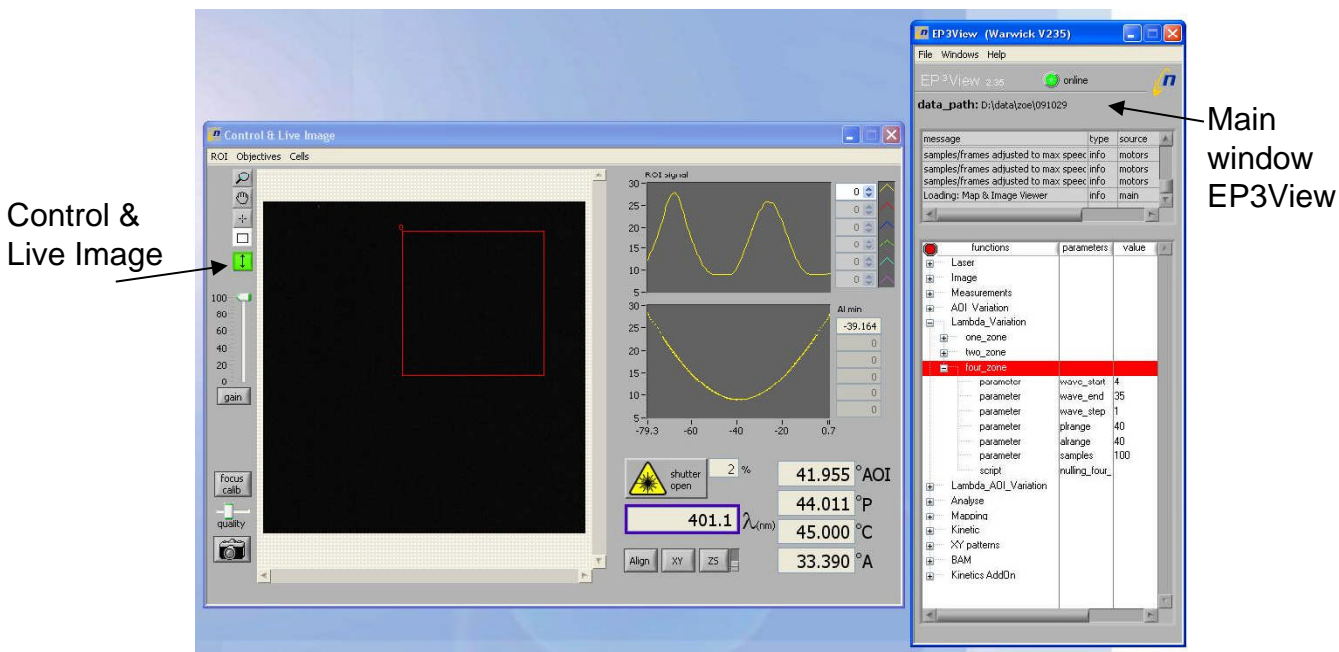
Control & Live Image

Control & Live Image
ROI Objectives Cells

100
80
60
40
20
0
gain

focus calib
quality

ROI signal
30
25
20
15
10
5

0
0
0
0
0
0

30
25
20
15
10
5
-79.3 -60 -40 -20 0.7

Al min
-39.164
0
0
0
0
0

shutter open
2 %
401.1 $\lambda$(nm)
41.955 °AOI
44.011 °P
45.000 °C
33.390 °A

Align XY ZS

EP3View (Warwick V235)
File Windows Help
EP3View 2.35 online
data_path: D:\data\zoe\091029

| message | type | source |
|---|---|---|
| samples/frames adjusted to max speec | info | motors |
| samples/frames adjusted to max speec | info | motors |
| samples/frames adjusted to max speec | info | motors |
| Loading: Map & Image Viewer | info | main |

| functions | parameters | value |
|---|---|---|
| Laser | | |
| Image | | |
| Measurements | | |
| AOI Variation | | |
| Lambda_Variation | | |
| one_zone | | |
| two_zone | | |
| four_zone | | |
| parameter | wave_start | 4 |
| parameter | wave_end | 35 |
| parameter | wave_step | 1 |
| parameter | plrange | 40 |
| parameter | alrange | 40 |
| parameter | samples | 100 |
| script | nulling_four_ | |
| Lambda_AOI_Variation | | |
| Analyse | | |
| Mapping | | |
| Kinetic | | |
| XY patterns | | |
| BAM | | |
| Kinetics AddOn | | |

Main window EP3View